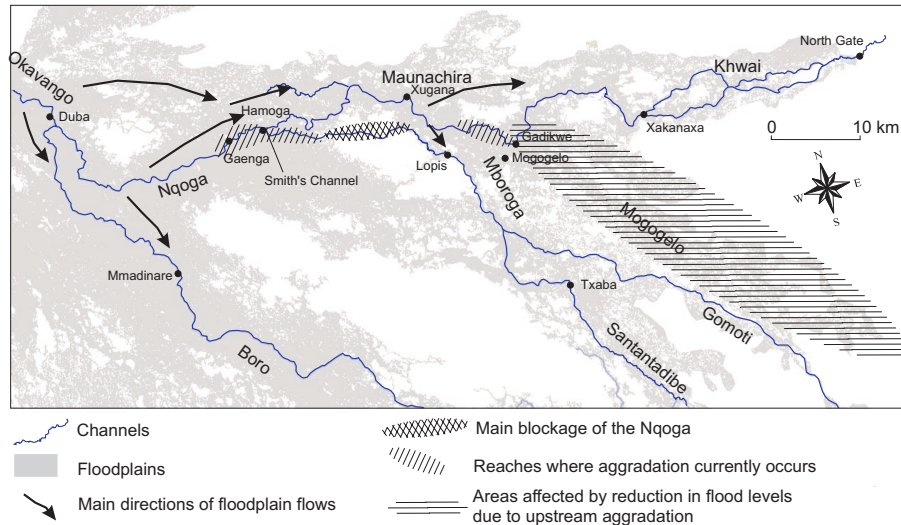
Okavango
Duba
Hamoga
Gaenga
Smith's Channel
Nqoga
Maunachira
Xugana
Lopis
Mboroga
Gadikwe
Mogogelo
Khwai
North Gate
Xakanaxa
0
10 km
N
E
S
W
Mogogelo
Mmadinare
Txaba
Boro
Santantadibe
Gomoti

Channels
Floodplains
Main directions of floodplain flows
Main blockage of the Nqoga
Reaches where aggradation currently occurs
Areas affected by reduction in flood levels due to upstream aggradation